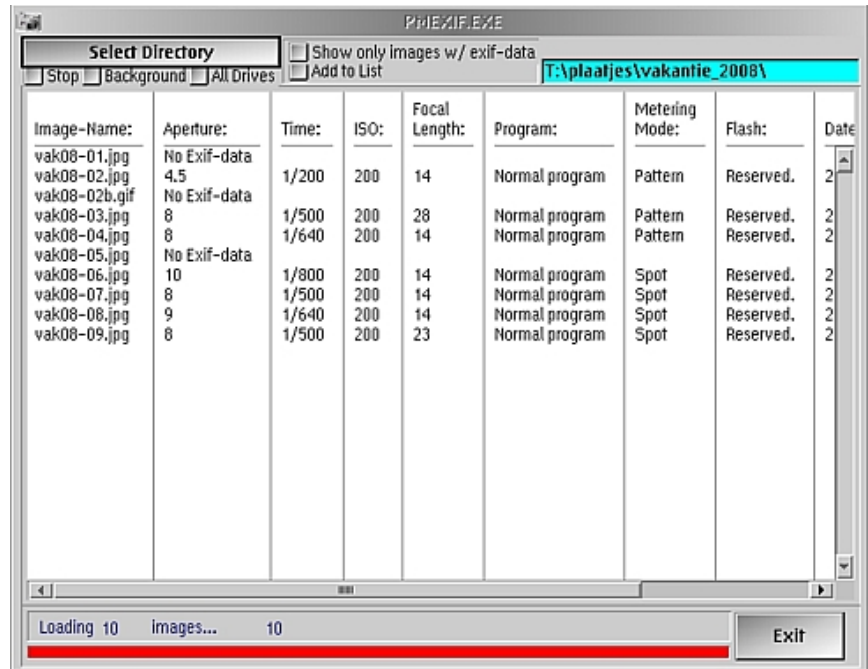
PMEXIF.EXE

Select Directory

Stop Background All Drives

Show only images w/ exif-data

Add to List

T:\plaatjes\vakantie_2008\

| Image-Name: | Aperture: | Time: | ISO: | Focal Length: | Program: | Metering Mode: | Flash: | Date |
|---|---|---|---|---|---|---|---|---|
| vak08-01.jpg | No Exif-data | | | | | | | |
| vak08-02.jpg | 4.5 | 1/200 | 200 | 14 | Normal program | Pattern | Reserved. | 2 |
| vak08-02b.gif | No Exif-data | | | | | | | |
| vak08-03.jpg | 8 | 1/500 | 200 | 28 | Normal program | Pattern | Reserved. | 2 |
| vak08-04.jpg | 8 | 1/640 | 200 | 14 | Normal program | Pattern | Reserved. | 2 |
| vak08-05.jpg | No Exif-data | | | | | | | |
| vak08-06.jpg | 10 | 1/800 | 200 | 14 | Normal program | Spot | Reserved. | 2 |
| vak08-07.jpg | 8 | 1/500 | 200 | 14 | Normal program | Spot | Reserved. | 2 |
| vak08-08.jpg | 9 | 1/640 | 200 | 14 | Normal program | Spot | Reserved. | 2 |
| vak08-09.jpg | 8 | 1/500 | 200 | 23 | Normal program | Spot | Reserved. | 2 |

Loading 10 images... 10

Exit